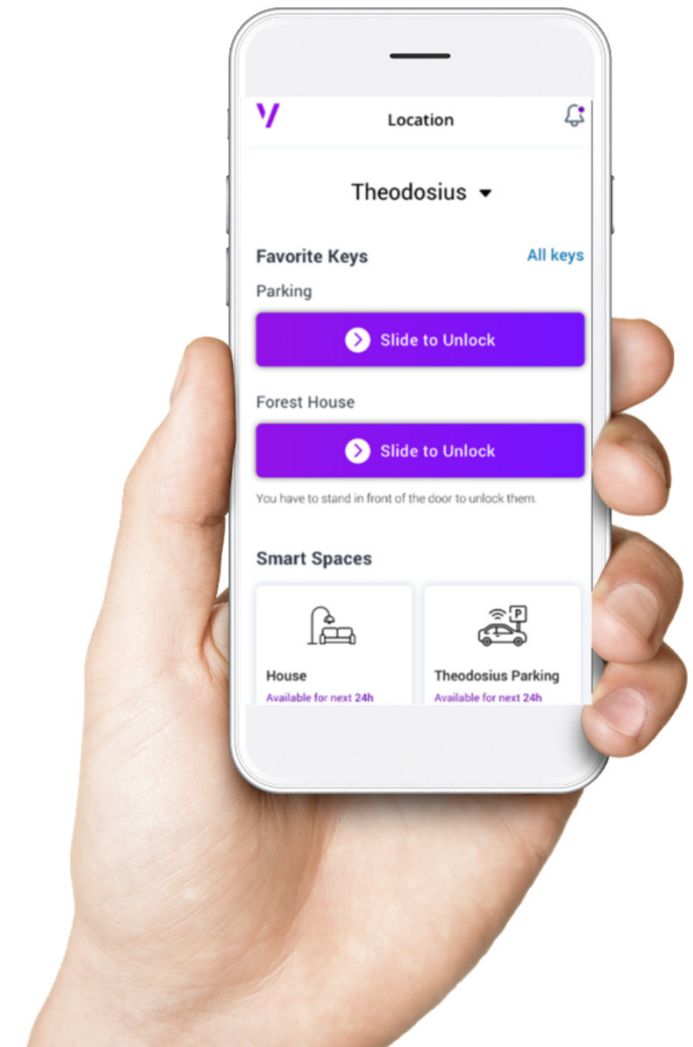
Location

Theodosius

Favorite Keys
All keys

Parking

Slide to Unlock

Forest House

Slide to Unlock

You have to stand in front of the door to unlock them.

Smart Spaces

P

House
Available for next 24h

Theodosius Parking
Available for next 24h